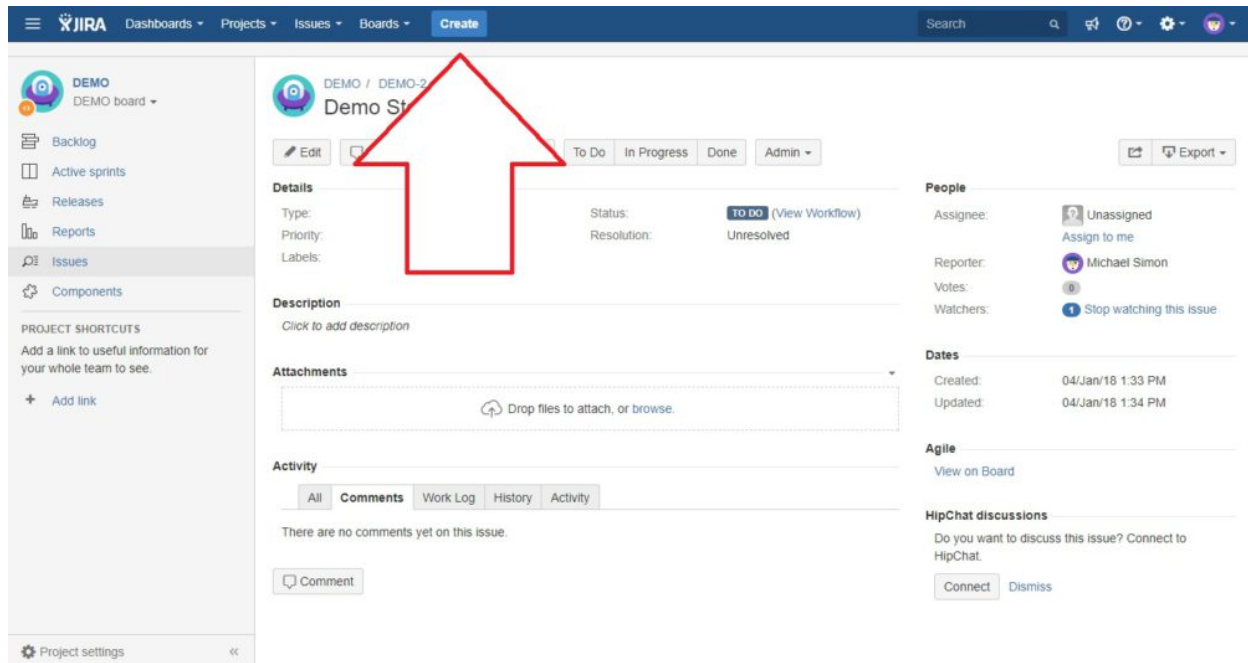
JIRA Dashboards Projects Issues Boards Create

Search

DEMO
DEMO board

Backlog
Active sprints
Releases
Reports
Issues
Components

PROJECT SHORTCUTS
Add a link to useful information for your whole team to see.

Add link

Project settings

DEMO / DEMO-2
Demo St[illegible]

Edit
To Do In Progress Done Admin
Export

Details
Type:
Priority:
Labels:
Status: TO DO (View Workflow)
Resolution: Unresolved

Description
Click to add description

Attachments
Drop files to attach, or browse.

Activity
All Comments Work Log History Activity
There are no comments yet on this issue.

Comment

People
Assignee: Unassigned
Assign to me
Reporter: Michael Simon
Votes: 0
Watchers: 1 Stop watching this issue

Dates
Created: 04/Jan/18 1:33 PM
Updated: 04/Jan/18 1:34 PM

Agile
View on Board

HipChat discussions
Do you want to discuss this issue? Connect to HipChat.
Connect Dismiss